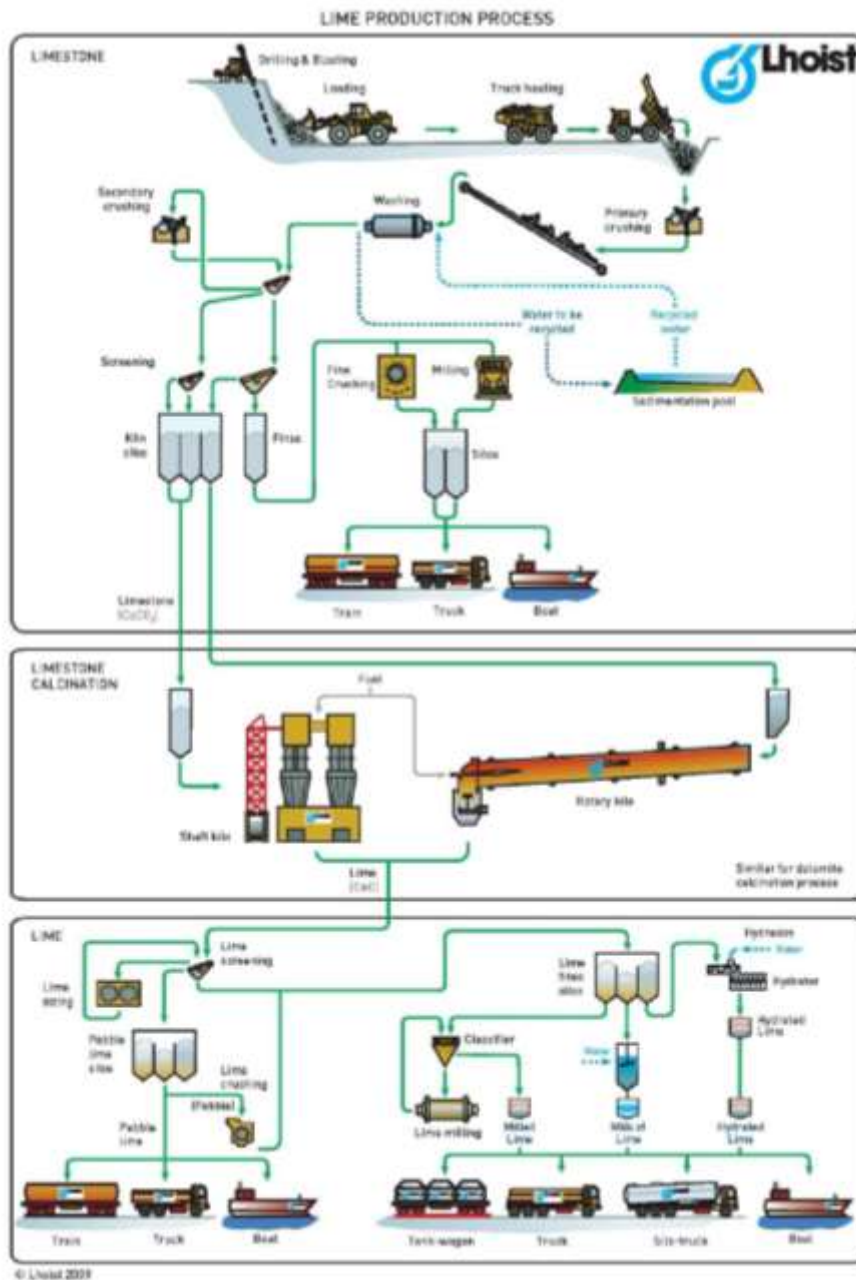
LIME PRODUCTION PROCESS

LIMESTONE

Lhoist

Drilling & Blasting

Loading

Truck hauling

Secondary crushing

Washing

Primary crushing

Water to be recycled

Recycled water

Sedimentation pool

Screening

Fine Crushing

Milling

Kiln silos

Fines

Silos

Train

Truck

Boat

Limestone ($CaCO_3$)

LIMESTONE CALCINATION

Fuel

Shaft kiln

Rotary kiln

Lime (CaO)

Similar for dolomite calcination process

LIME

Lime screening

Lime sizing

Pebble lime silos

Lime crushing

(Pebble)

Pebble lime

Train

Truck

Boat

Lime fines silos

Hydration

Water

Hydrator

Hydrated Lime

Classifier

Water

Lime milling

Milled Lime

Milk of Lime

Hydrated Lime

Tank-wagon

Truck

Silo-truck

Boat

© Lhoist 2009